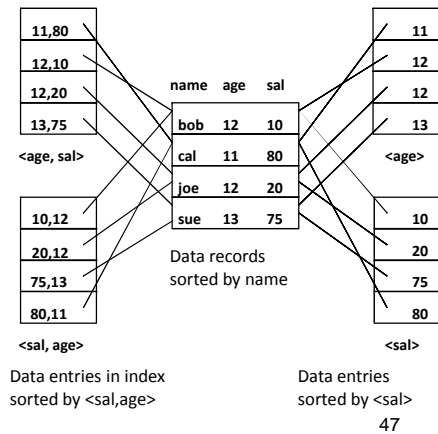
11,80
12,10
12,20
13,75
<age, sal>

10,12
20,12
75,13
80,11
<sal, age>

Data entries in index sorted by <sal,age>

| name | age | sal |
|---|---|---|
| bob | 12 | 10 |
| cal | 11 | 80 |
| joe | 12 | 20 |
| sue | 13 | 75 |

Data records sorted by name

11
12
12
13
<age>

10
20
75
80
<sal>

Data entries sorted by <sal>

47